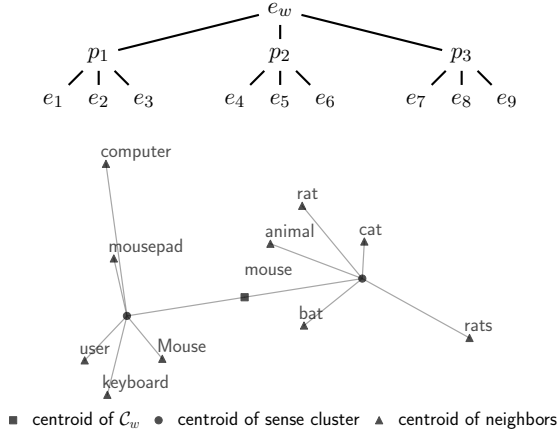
$e_w$

$p_1$ $p_2$ $p_3$

$e_1$ $e_2$ $e_3$ $e_4$ $e_5$ $e_6$ $e_7$ $e_8$ $e_9$

computer

mousepad

rat

animal

cat

mouse

bat

rats

user

Mouse

keyboard

■ centroid of $\mathcal{C}_w$ ● centroid of sense cluster ▲ centroid of neighbors